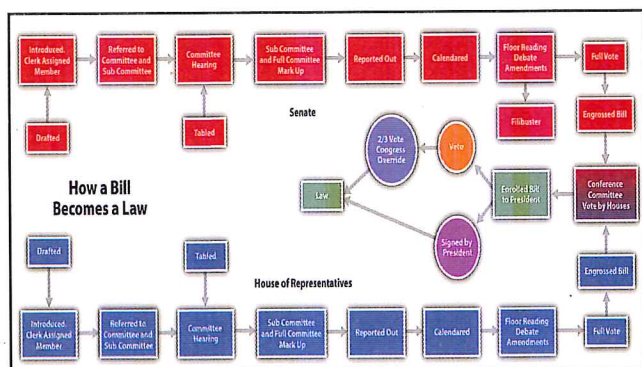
Introduced. Clerk Assigned Member

Referred to Committee and Sub Committee

Committee Hearing

Sub Committee and Full Committee Mark Up

Reported Out

Calendared

Floor Reading Debate Amendments

Full Vote

Drafted

Tabled

Senate

Filibuster

Engrossed Bill

Veto

2/3 Vote Congress Override

How a Bill Becomes a Law

Law

Enrolled Bill to President

Conference Committee Vote by Houses

Signed by President

Drafted

Tabled

House of Representatives

Engrossed Bill

Introduced. Clerk Assigned Member

Referred to Committee and Sub Committee

Committee Hearing

Sub Committee and Full Committee Mark Up

Reported Out

Calendared

Floor Reading Debate Amendments

Full Vote